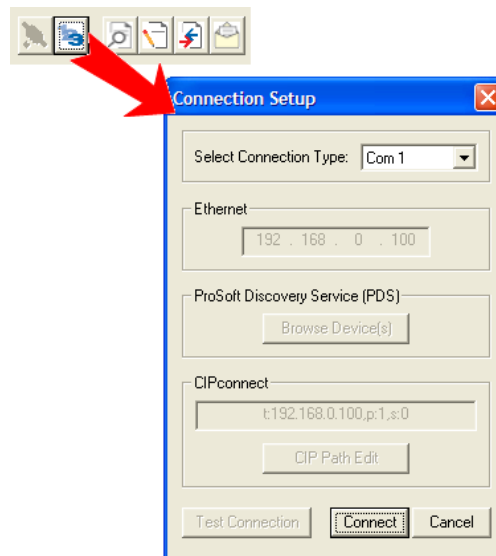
Connection Setup

Select Connection Type: Com 1

Ethernet

192 . 168 . 0 . 100

ProSoft Discovery Service (PDS)

Browse Device(s)

CIPconnect

t:192.168.0.100,p:1,s:0

CIP Path Edit

Test Connection

Connect

Cancel